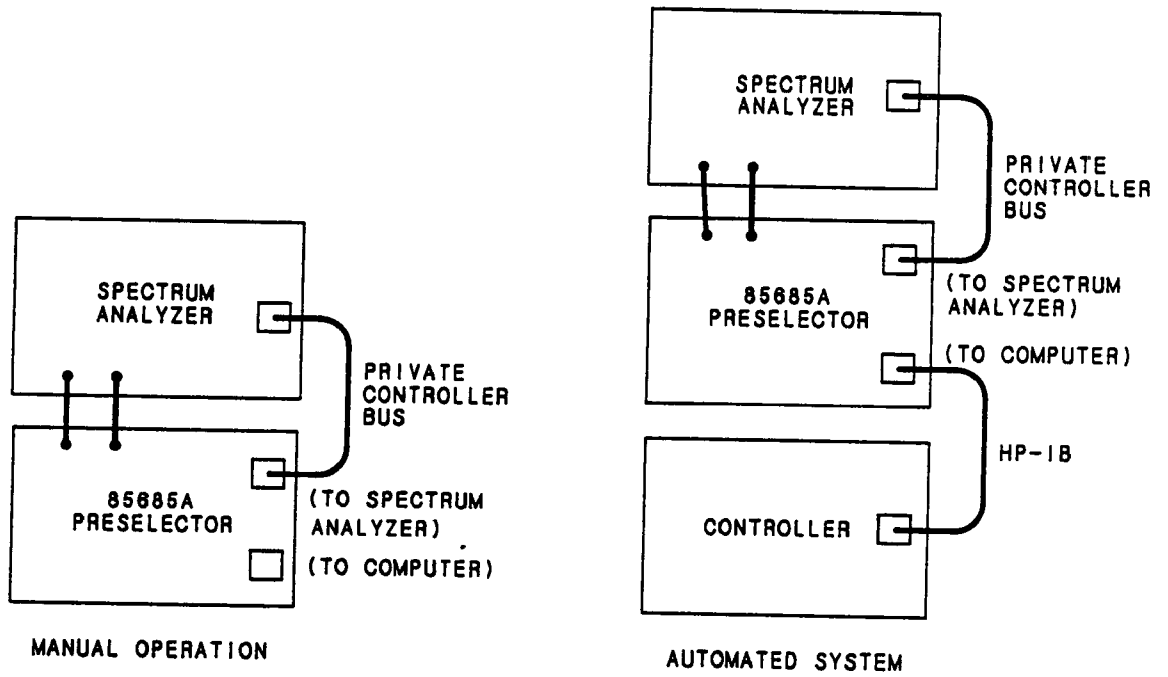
SPECTRUM ANALYZER

PRIVATE CONTROLLER BUS

85685A PRESELECTOR

(TO SPECTRUM ANALYZER)

(TO COMPUTER)

MANUAL OPERATION

SPECTRUM ANALYZER

PRIVATE CONTROLLER BUS

85685A PRESELECTOR

(TO SPECTRUM ANALYZER)

(TO COMPUTER)

HP-IB

CONTROLLER

AUTOMATED SYSTEM